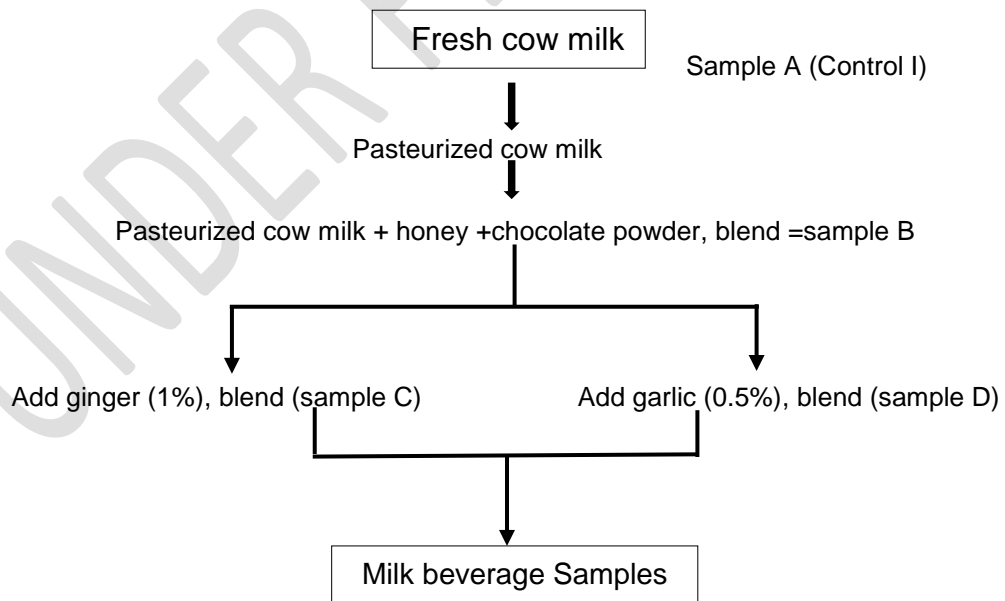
Fresh cow milk

Sample A (Control I)

Pasteurized cow milk

Pasteurized cow milk + honey +chocolate powder, blend =sample B

Add ginger (1%), blend (sample C)

Add garlic (0.5%), blend (sample D)

Milk beverage Samples

UNDER P